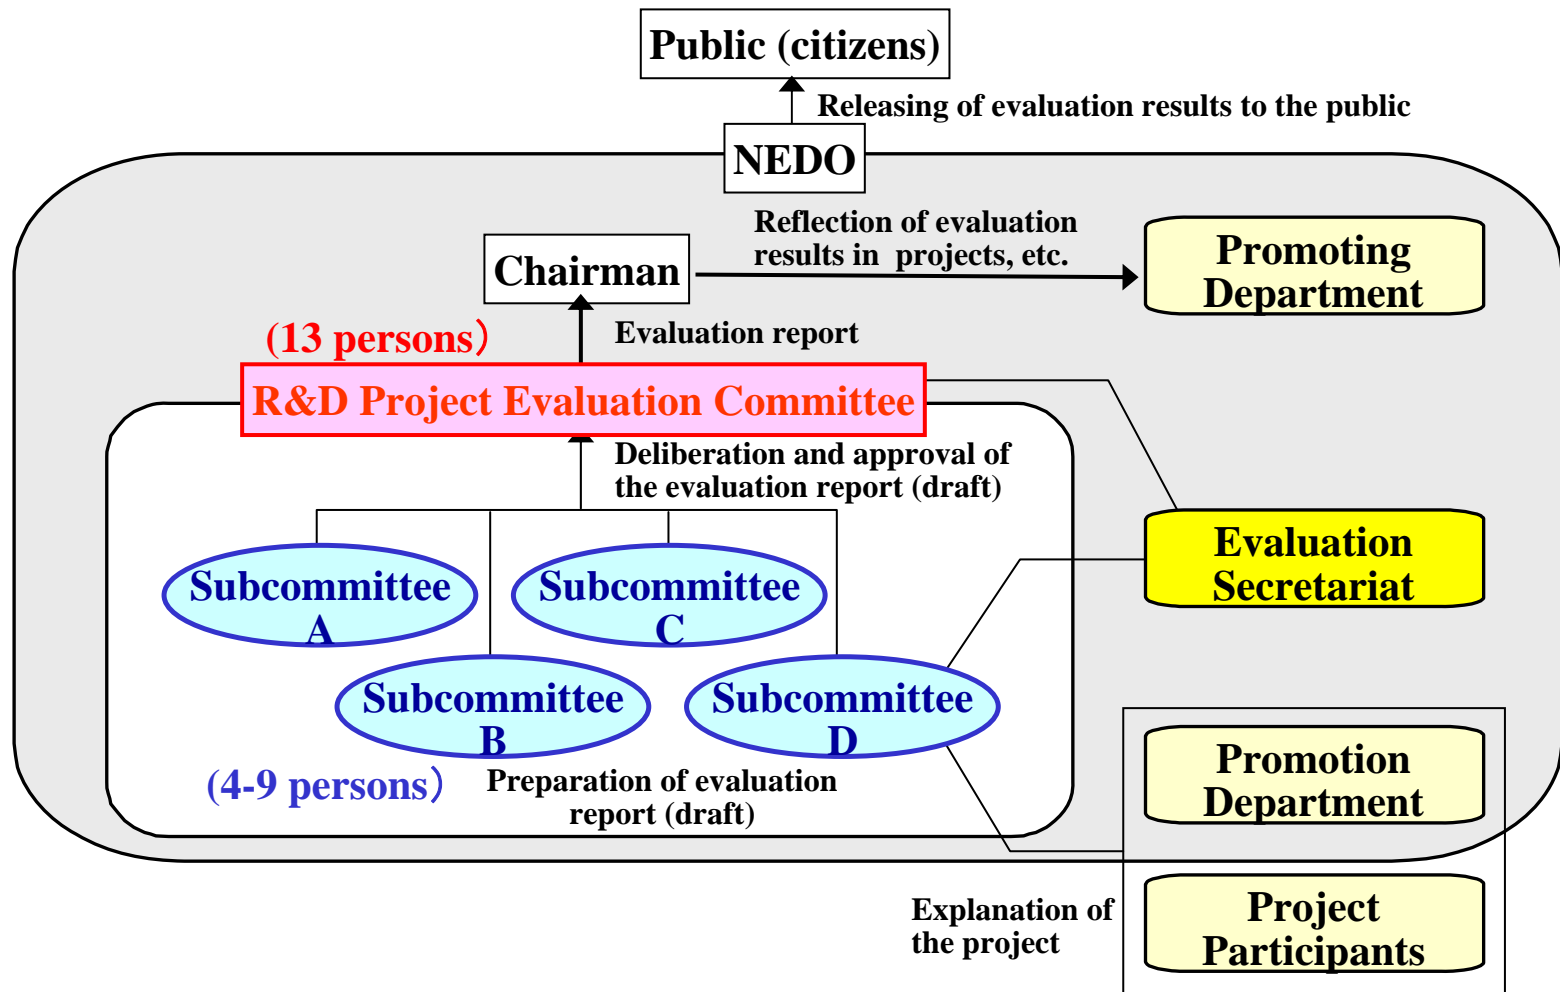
Public (citizens)

Releasing of evaluation results to the public

NEDO

Reflection of evaluation results in projects, etc.

Chairman

Promoting Department

(13 persons)

Evaluation report

R&D Project Evaluation Committee

Deliberation and approval of the evaluation report (draft)

Evaluation Secretariat

Subcommittee A

Subcommittee C

Subcommittee B

Subcommittee D

(4-9 persons)

Preparation of evaluation report (draft)

Promotion Department

Explanation of the project

Project Participants